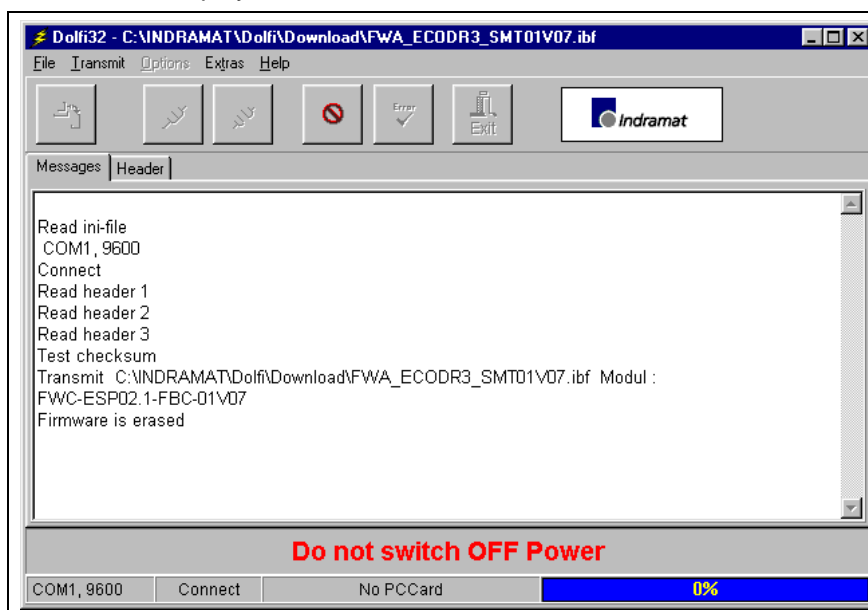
Dolfi32 - C:\INDRAMAT\Dolfi\Download\FWA_ECODR3_SMT01V07.ibf

File Transmit Options Extras Help

Error

Exit

Indramat

Messages Header

Read ini-file
COM1, 9600
Connect
Read header 1
Read header 2
Read header 3
Test checksum
Transmit C:\INDRAMAT\Dolfi\Download\FWA_ECODR3_SMT01V07.ibf Modul : FWC-ESP02.1-FBC-01V07
Firmware is erased

Do not switch OFF Power

COM1, 9600 | Connect | No PCCard | 0%